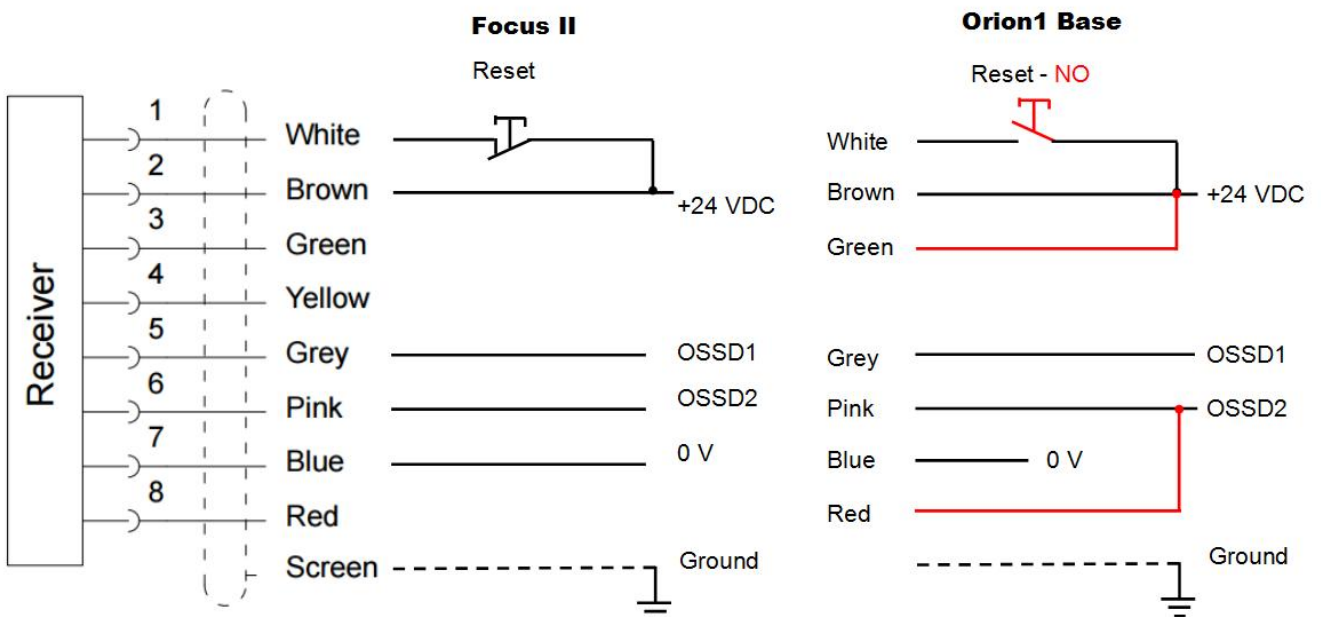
Focus II

Reset

Orion1 Base

Reset - NO

Receiver

1
2
3
4
5
6
7
8

White
Brown
Green
Yellow
Grey
Pink
Blue
Red
Screen

+24 VDC
OSSD1
OSSD2
0 V
Ground

White
Brown
Green
Grey
Pink
Blue
Red

+24 VDC
OSSD1
OSSD2
0 V
Ground